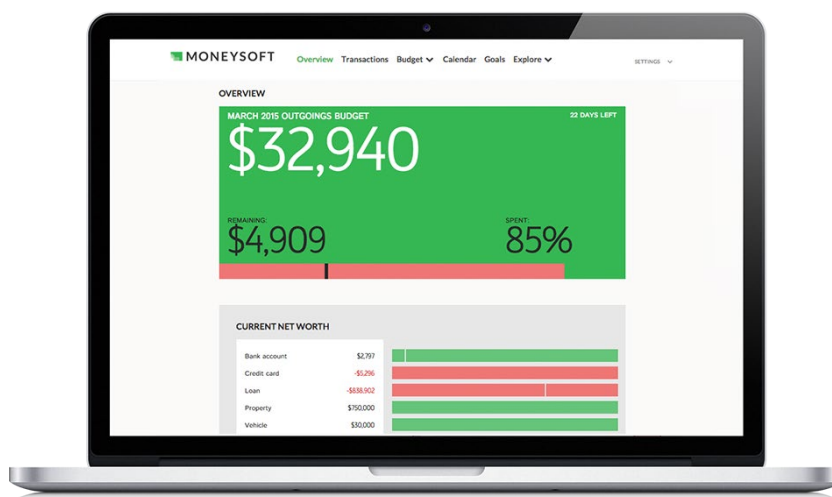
MONEYSOFT Overview Transactions Budget Calendar Goals Explore SETTINGS

OVERVIEW

MARCH 2015 OUTGOINGS BUDGET 22 DAYS LEFT

$32,940

REMAINING: $4,909

SPENT: 85%

CURRENT NET WORTH

| | |
|---|---|
| Bank account | $2,797 |
| Credit card | -$5,296 |
| Loan | -$838,902 |
| Property | $750,000 |
| Vehicle | $30,000 |